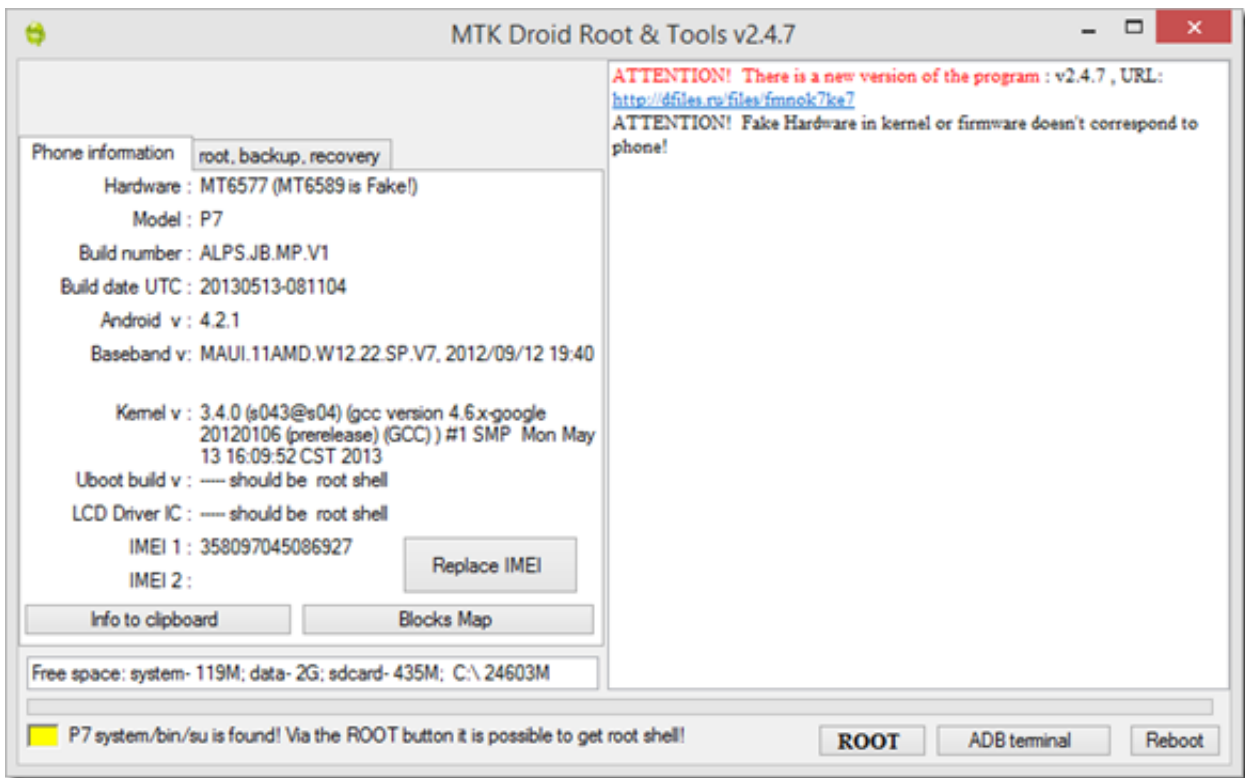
MTK Droid Root & Tools v2.4.7

Phone information | root, backup, recovery

Hardware : MT6577 (MT6589 is Fake!)
Model : P7
Build number : ALPS.JB.MP.V1
Build date UTC : 20130513-081104
Android v : 4.2.1
Baseband v: MAUI.11AMD.W12.22.SP.V7, 2012/09/12 19:40
Kernel v : 3.4.0 (s043@s04) (gcc version 4.6.x-google 20120106 (prerelease) (GCC) ) #1 SMP Mon May 13 16:09:52 CST 2013
Uboot build v : ----- should be root shell
LCD Driver IC : ----- should be root shell
IMEI 1 : 358097045086927
IMEI 2 :

Replace IMEI

Info to clipboard
Blocks Map

Free space: system- 119M; data- 2G; sdcard- 435M; C:\ 24603M

ATTENTION! There is a new version of the program : v2.4.7 , URL: http://dfiles.ru/files/fmnok7ke7
ATTENTION! Fake Hardware in kernel or firmware doesn't correspond to phone!

P7 system/bin/su is found! Via the ROOT button it is possible to get root shell!

ROOT
ADB terminal
Reboot